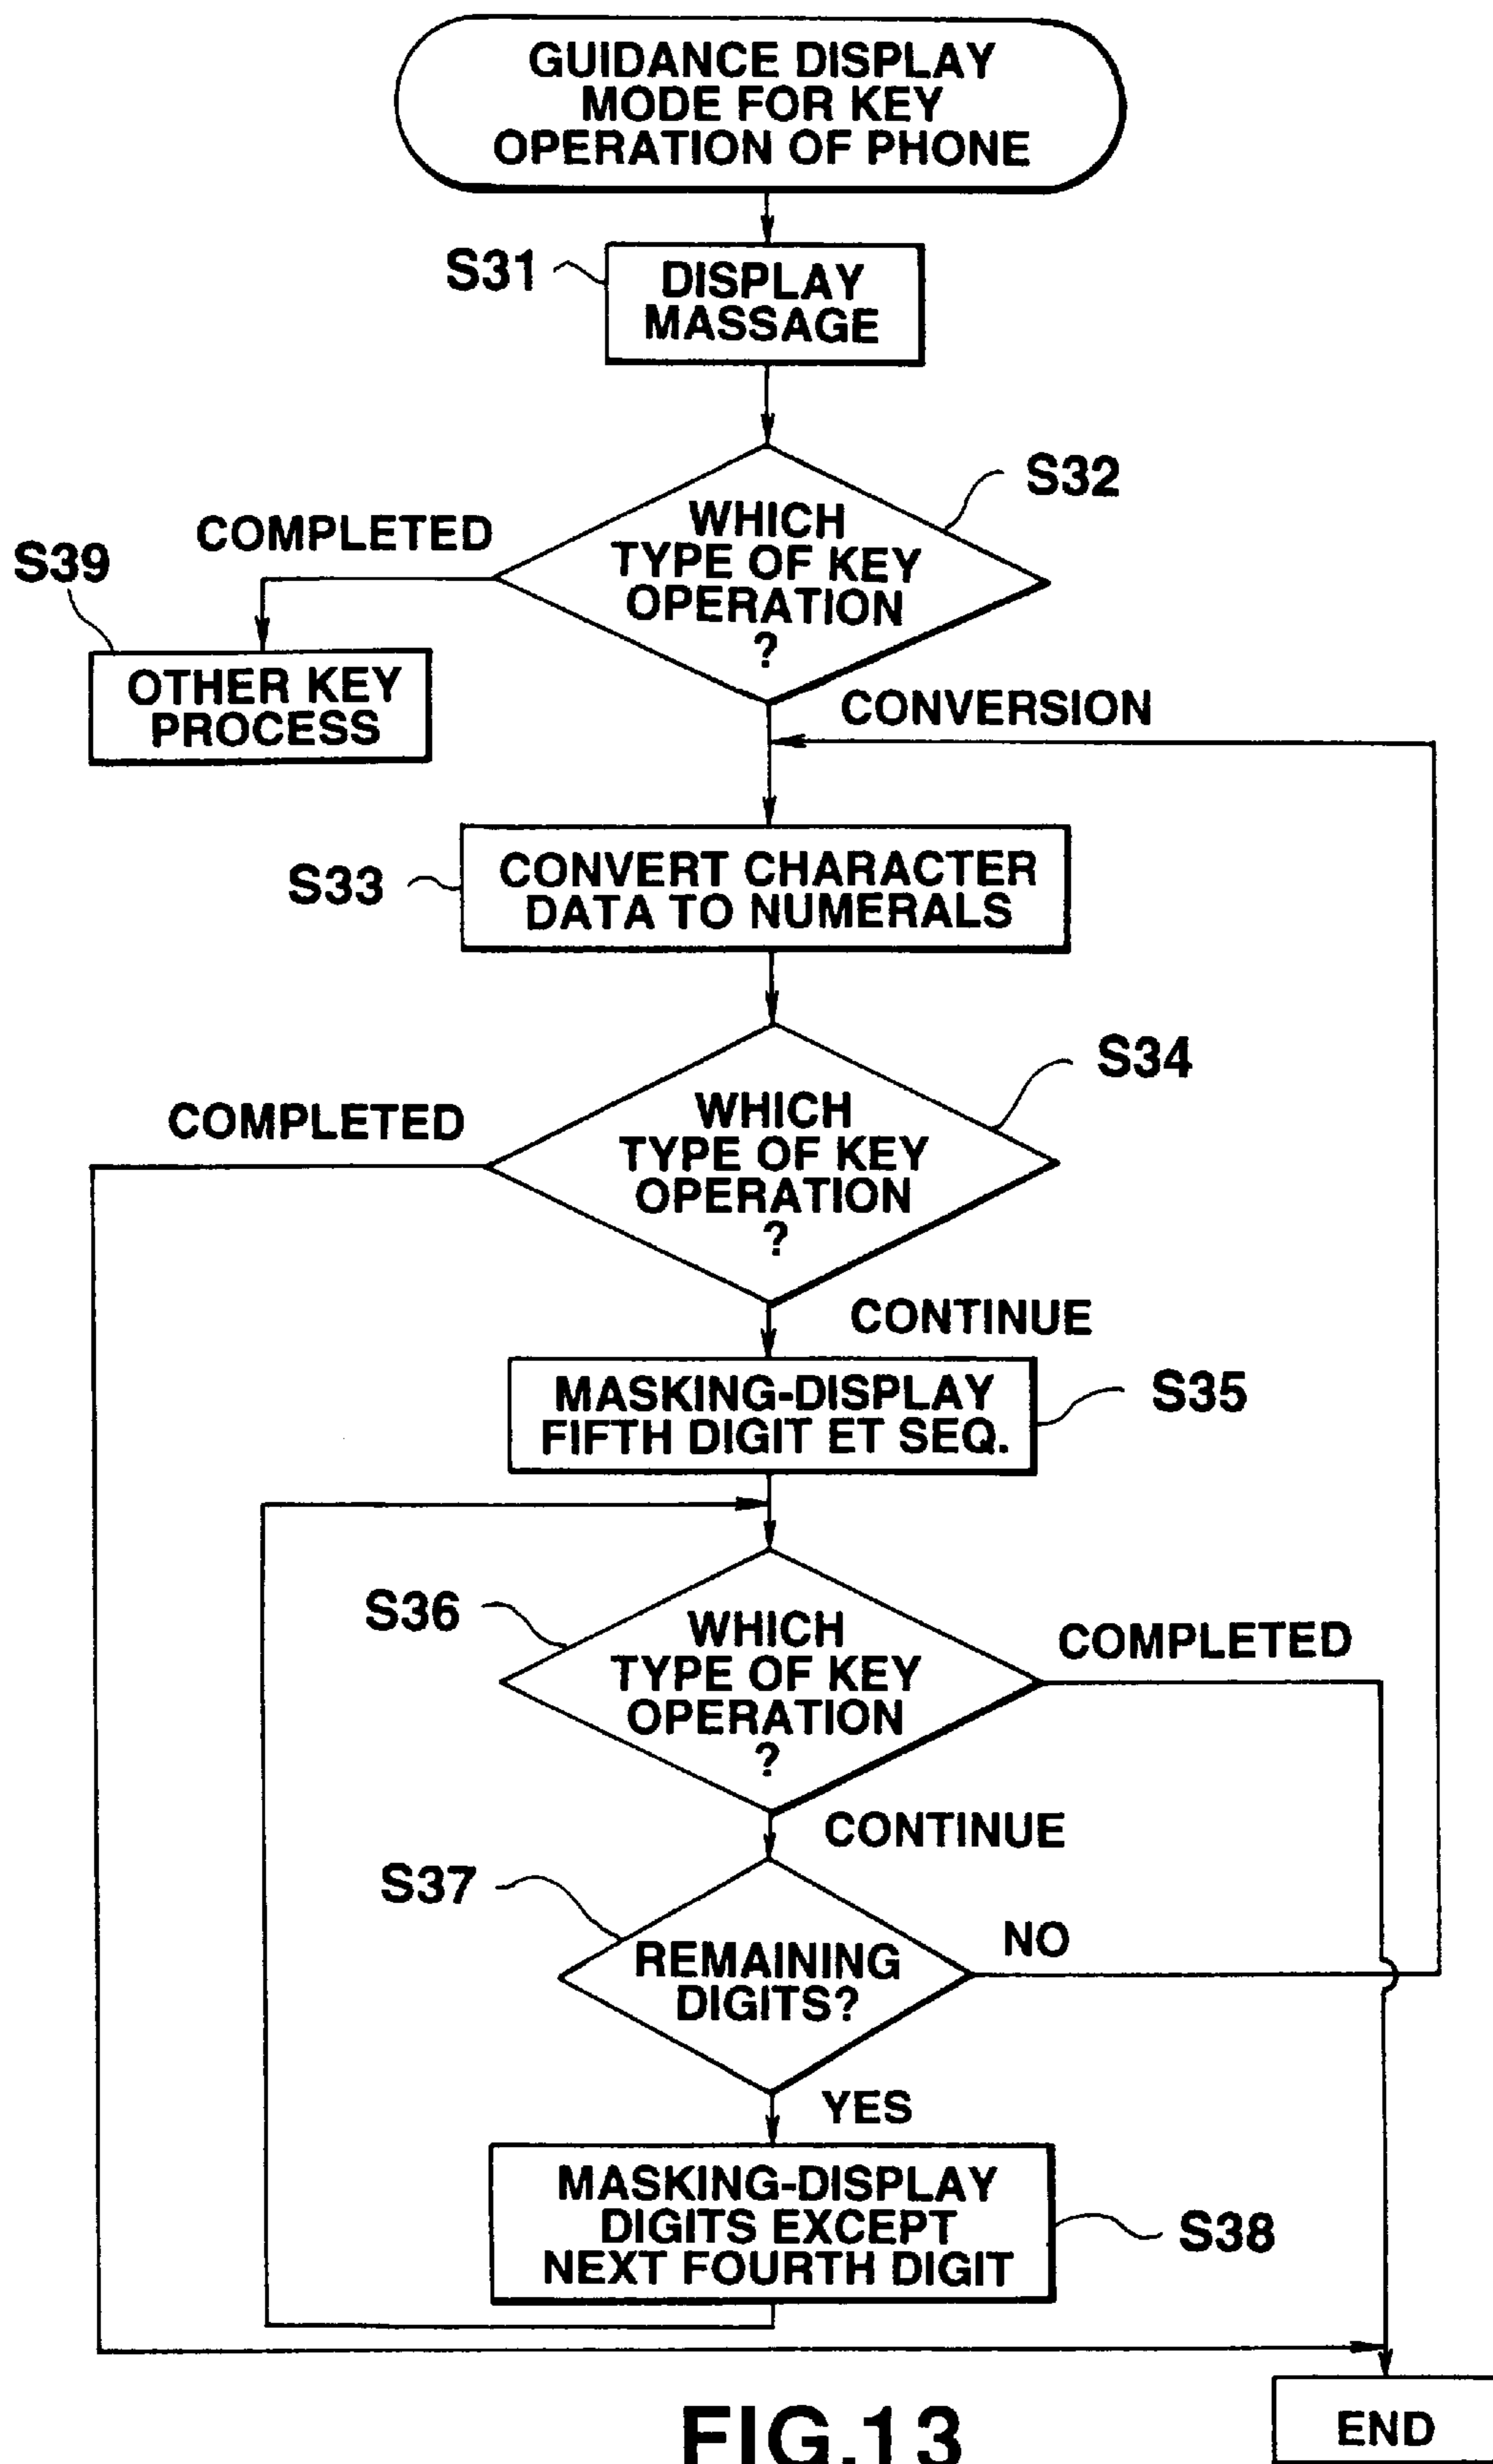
GUIDANCE DISPLAY MODE FOR KEY OPERATION OF PHONE

S31
DISPLAY MASSAGE

S32
WHICH TYPE OF KEY OPERATION ?

COMPLETED

S39
OTHER KEY PROCESS

CONVERSION

S33
CONVERT CHARACTER DATA TO NUMERALS

S34
WHICH TYPE OF KEY OPERATION ?

COMPLETED

CONTINUE

MASKING-DISPLAY FIFTH DIGIT ET SEQ.
S35

S36
WHICH TYPE OF KEY OPERATION ?

COMPLETED

CONTINUE

S37
REMAINING DIGITS?

NO

YES

MASKING-DISPLAY DIGITS EXCEPT NEXT FOURTH DIGIT
S38

END

FIG.13